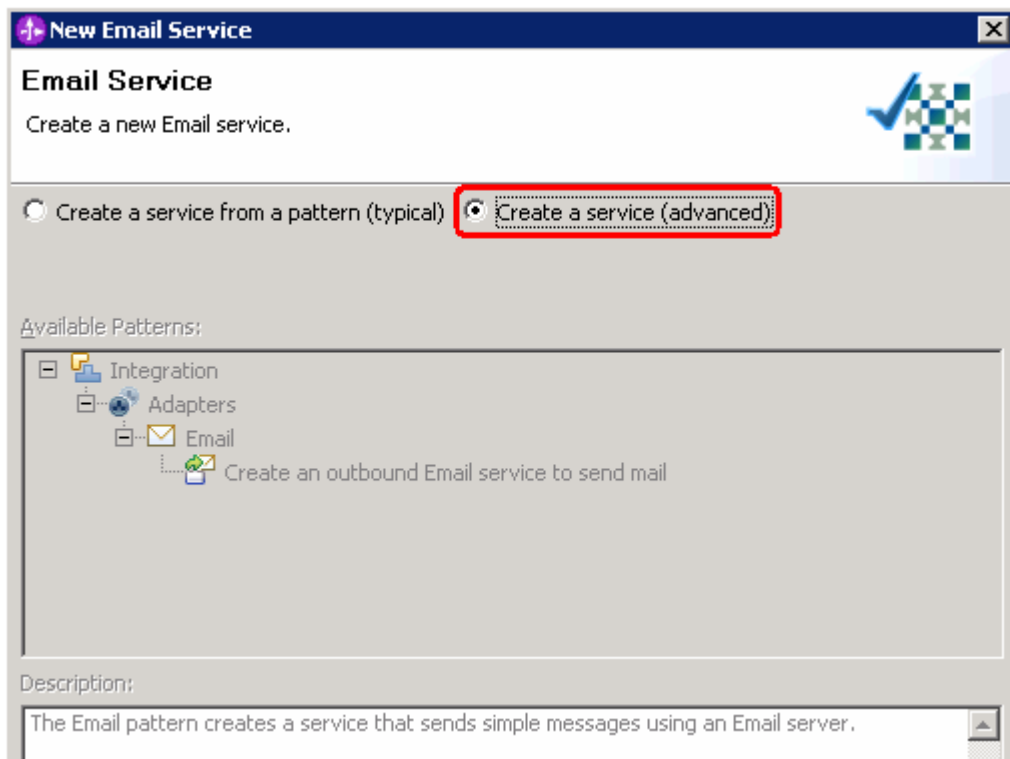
New Email Service

Email Service

Create a new Email service.

Create a service from a pattern (typical)

Create a service (advanced)

Available Patterns:

Integration

Adapters

Email

Create an outbound Email service to send mail

Description:

The Email pattern creates a service that sends simple messages using an Email server.